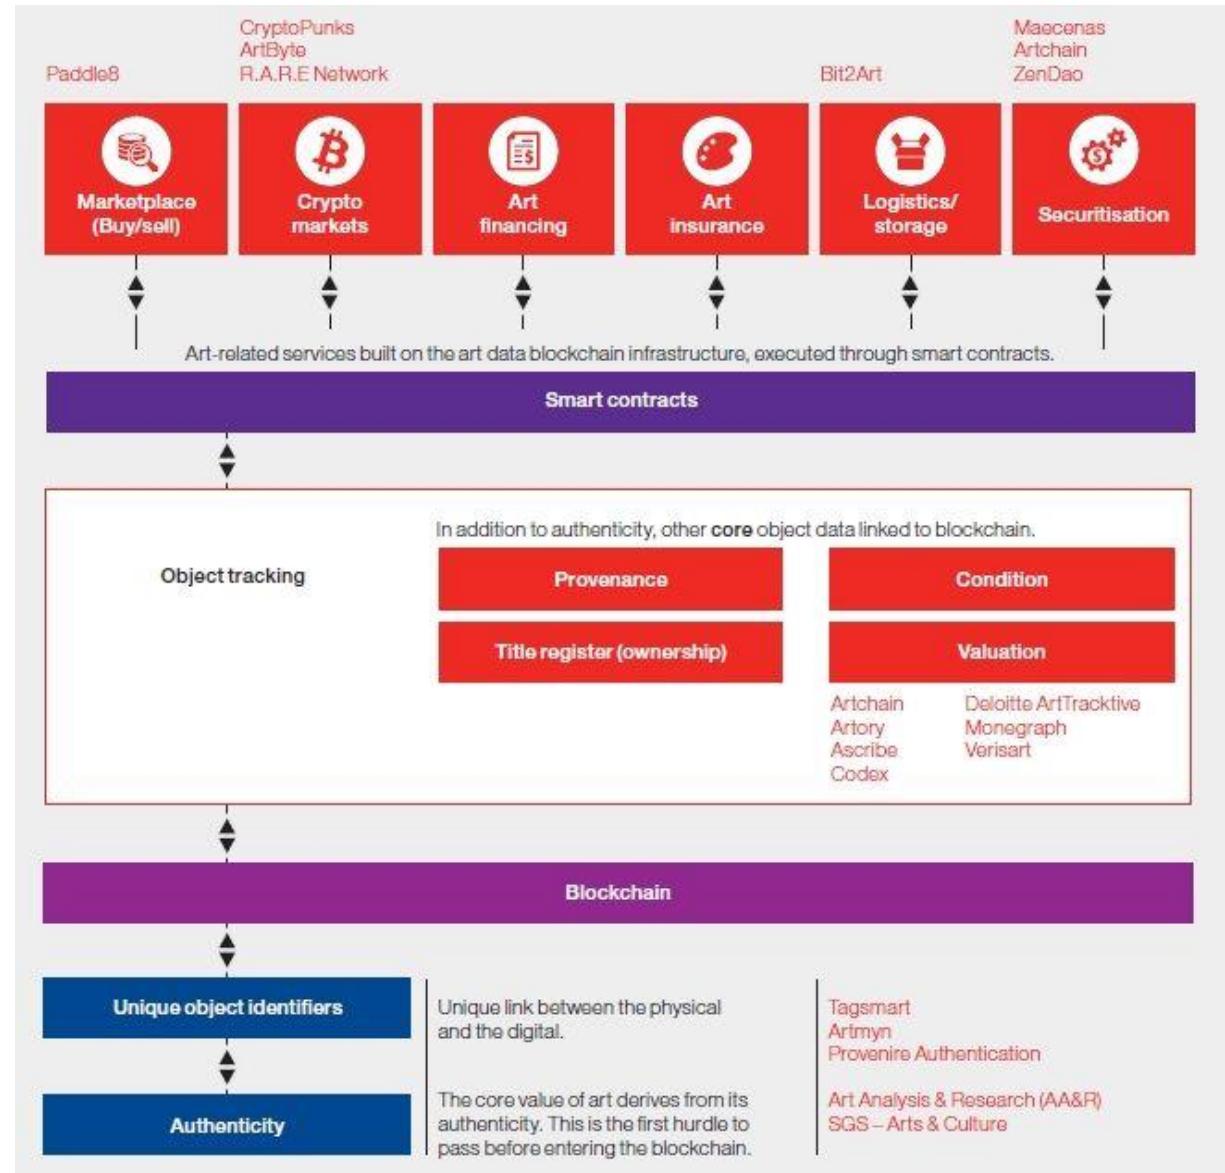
Paddle8

CryptoPunks
ArtByte
R.A.R.E Network

Bit2Art

Maecenas
Artchain
ZenDao

Marketplace (Buy/sell)

Crypto markets

Art financing

Art insurance

Logistics/ storage

Securitisation

Art-related services built on the art data blockchain infrastructure, executed through smart contracts.

Smart contracts

Object tracking

In addition to authenticity, other **core** object data linked to blockchain.

Provenance

Condition

Title register (ownership)

Valuation

Artchain
Artory
Ascribe
Codex

Deloitte ArtTracktive
Monegraph
Verisart

Blockchain

Unique object identifiers

Unique link between the physical and the digital.

Tagsmart
Artmyn
Provenire Authentication

Authenticity

The core value of art derives from its authenticity. This is the first hurdle to pass before entering the blockchain.

Art Analysis & Research (AA&R)
SGS – Arts & Culture